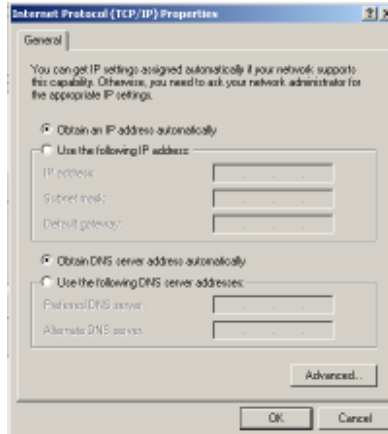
Internet Protocol (TCP/IP) Properties

?X

General

You can get IP settings assigned automatically if your network supports this capability. Otherwise, you need to ask your network administrator for the appropriate IP settings.

Obtain an IP address automatically

Use the following IP address:

IP address:

Subnet mask:

Default gateway:

Obtain DNS server address automatically

Use the following DNS server addresses:

Preferred DNS server:

Alternate DNS server:

Advanced...

OK

Cancel